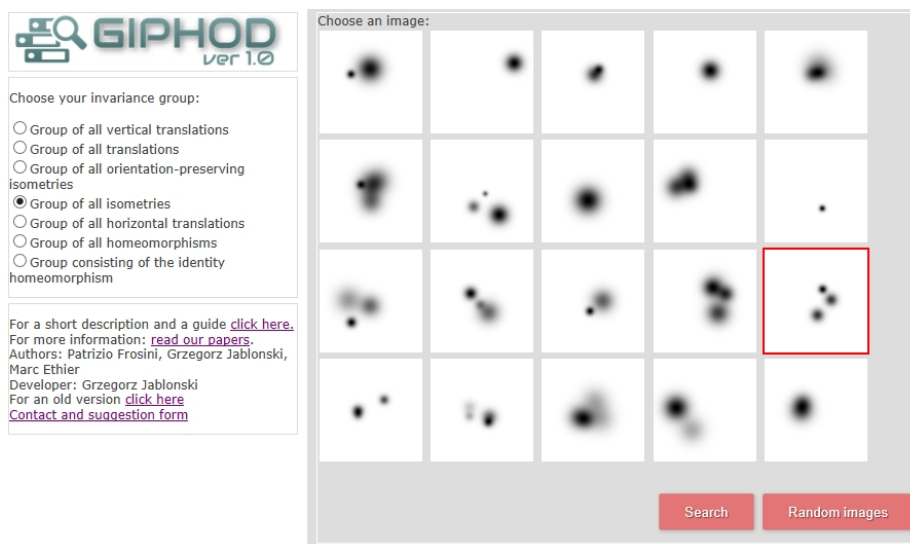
GIPHOD
ver 1.0

Choose your invariance group:

○ Group of all vertical translations
○ Group of all translations
○ Group of all orientation-preserving isometries
● Group of all isometries
○ Group of all horizontal translations
○ Group of all homeomorphisms
○ Group consisting of the identity homeomorphism

For a short description and a guide click here.
For more information: read our papers.
Authors: Patrizio Frosini, Grzegorz Jablonski, Marc Ethier
Developer: Grzegorz Jablonski
For an old version click here
Contact and suggestion form

Choose an image:

Search
Random images